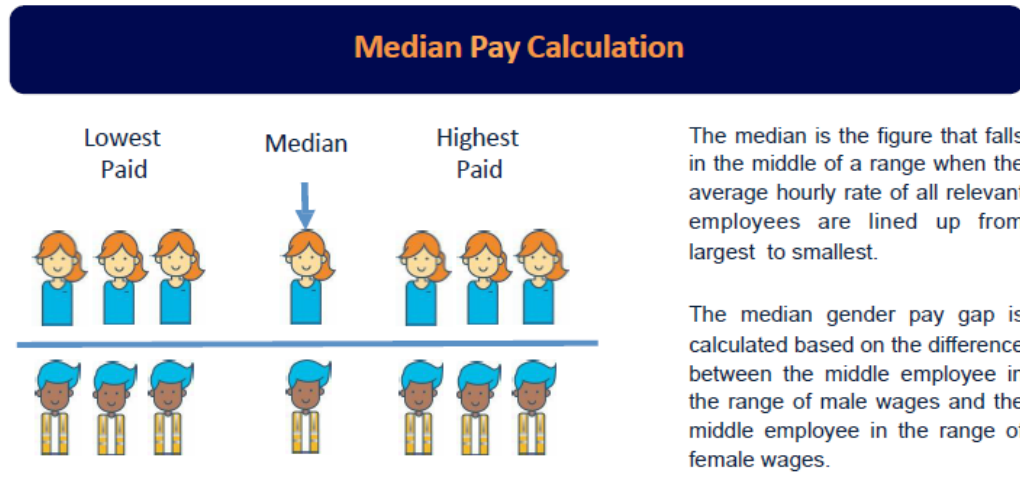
Median Pay Calculation

Lowest Paid

Median

Highest Paid

The median is the figure that falls in the middle of a range when the average hourly rate of all relevant employees are lined up from largest to smallest.

The median gender pay gap is calculated based on the difference between the middle employee in the range of male wages and the middle employee in the range of female wages.